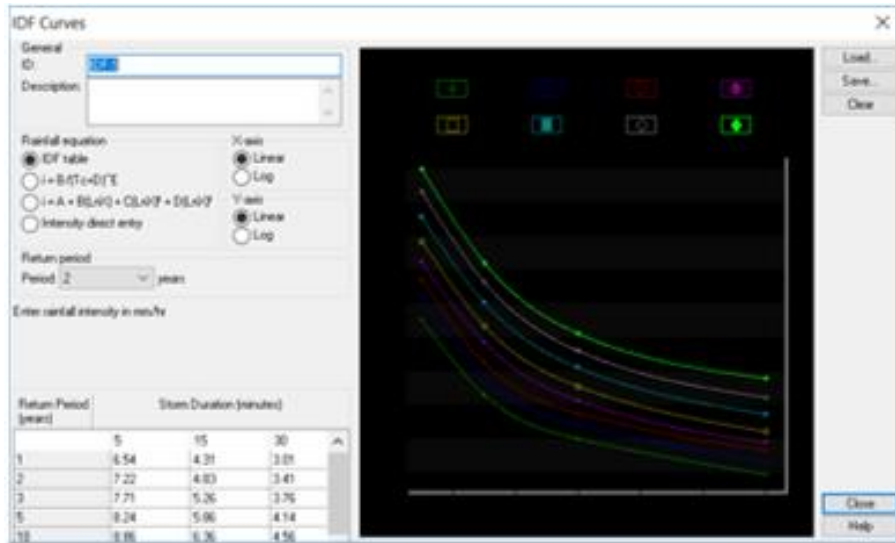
IDF Curves

General
ID: IDF-0
Description:

Rainfall equation
IDF table
i = B/(Tc+D)^E
i = A + B(LnX) + C(LnX)^2 + D(LnX)^3
Intensity direct entry

X axis
Linear
Log

Y axis
Linear
Log

Return period
Period 2 years

Enter rainfall intensity in mm/hr

| Return Period (years) | Storm Duration (minutes) | | |
|---|---|---|---|
| | 5 | 15 | 30 |
| 1 | 6.54 | 4.31 | 3.01 |
| 2 | 7.22 | 4.83 | 3.41 |
| 3 | 7.71 | 5.26 | 3.76 |
| 5 | 8.24 | 5.86 | 4.14 |
| 10 | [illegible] | 6.36 | 4.56 |

Load...
Save...
Clear

Close
Help